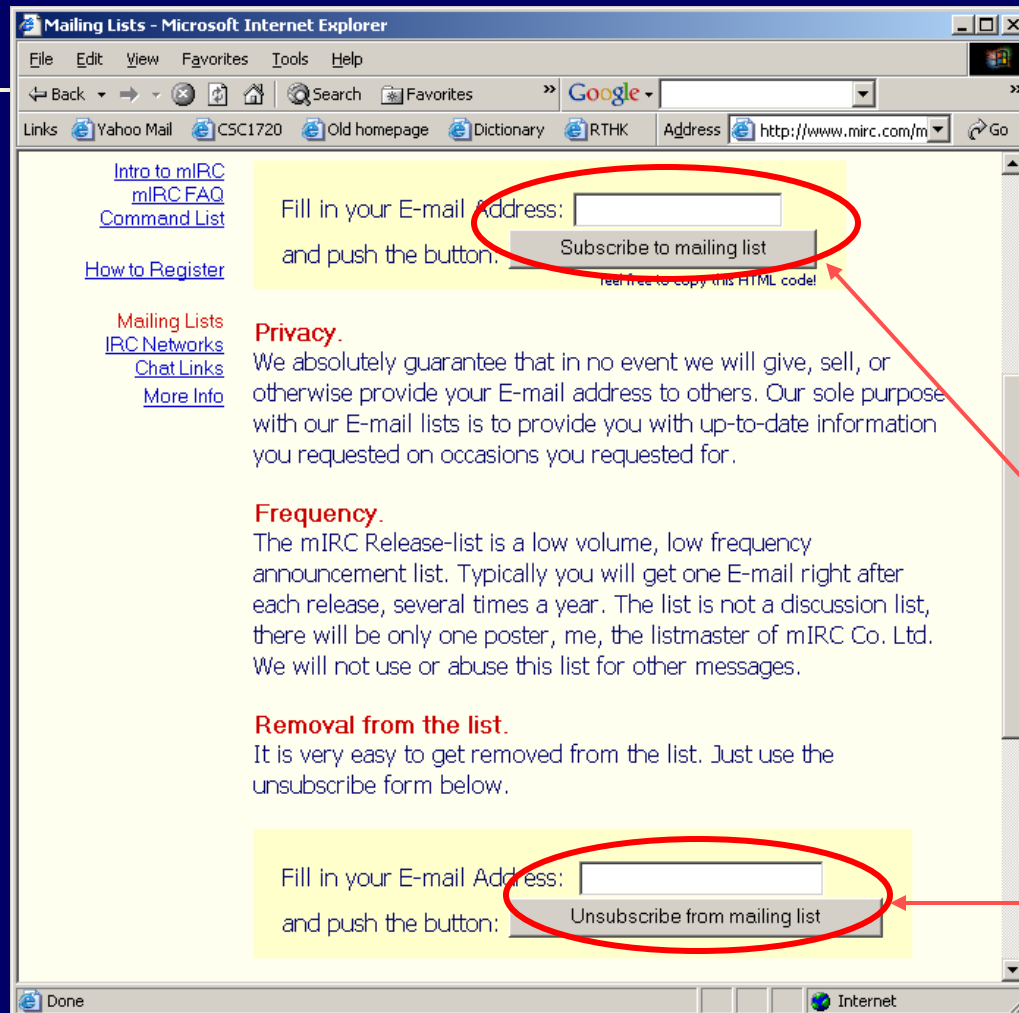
Mailing Lists - Microsoft Internet Explorer

File Edit View Favorites Tools Help

Back Search Favorites Google

Links Yahoo Mail CSC1720 Old homepage Dictionary RTHK Address http://www.mirc.com/m Go

Intro to mIRC
mIRC FAQ
Command List

How to Register

Mailing Lists
IRC Networks
Chat Links
More Info

Fill in your E-mail Address:
and push the button: Subscribe to mailing list
Feel free to copy this HTML code!

Privacy.
We absolutely guarantee that in no event we will give, sell, or otherwise provide your E-mail address to others. Our sole purpose with our E-mail lists is to provide you with up-to-date information you requested on occasions you requested for.

Frequency.
The mIRC Release-list is a low volume, low frequency announcement list. Typically you will get one E-mail right after each release, several times a year. The list is not a discussion list, there will be only one poster, me, the listmaster of mIRC Co. Ltd. We will not use or abuse this list for other messages.

Removal from the list.
It is very easy to get removed from the list. Just use the unsubscribe form below.

Fill in your E-mail Address:
and push the button: Unsubscribe from mailing list

Done Internet